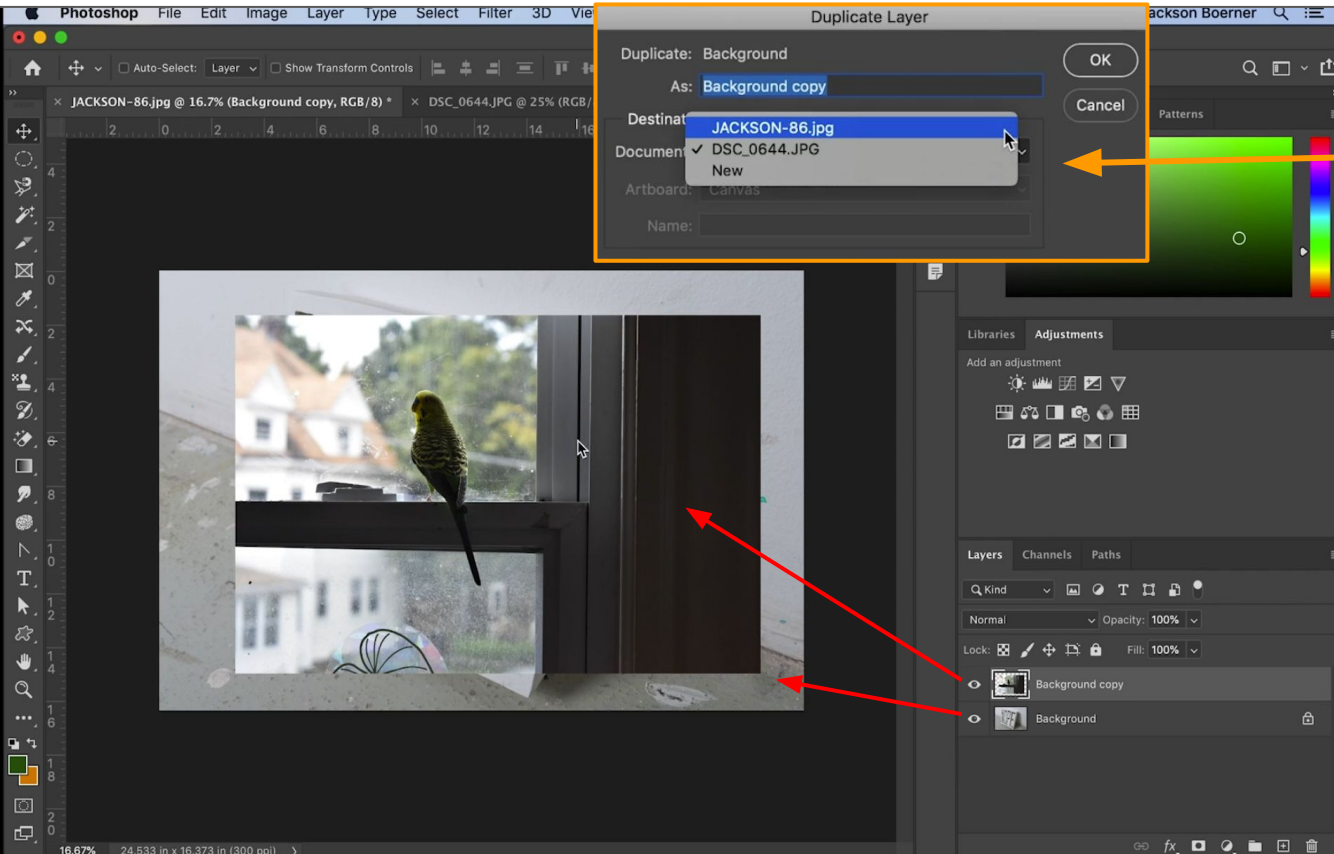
Photoshop File Edit Image Layer Type Select Filter 3D Vie

ackson Boerner

Auto-Select: Layer Show Transform Controls

JACKSON-86.jpg @ 16.7% (Background copy, RGB/8) * DSC_0644.JPG @ 25% (RGB/

Duplicate Layer

Duplicate: Background

As: Background copy

OK

Cancel

Destinat

Document

JACKSON-86.jpg
✓ DSC_0644.JPG
New

Artboard: Canvas

Name:

Patterns

Libraries Adjustments

Add an adjustment

Layers Channels Paths

Kind

Normal Opacity: 100%

Lock: Fill: 100%

Background copy

Background

16.67% 24.533 in x 16.373 in (300 ppi)